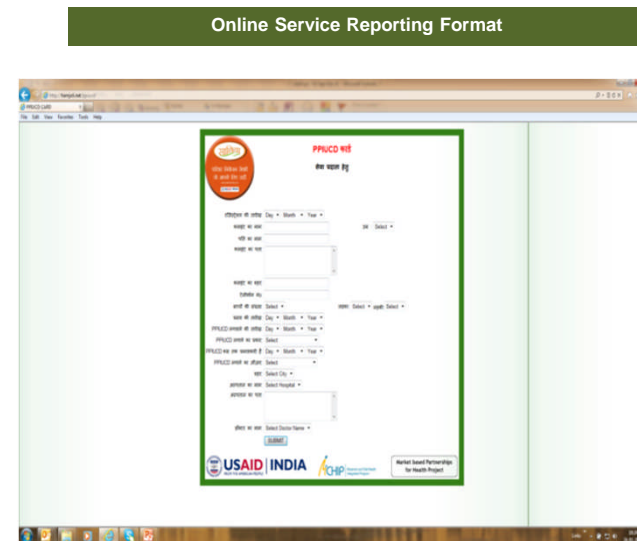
Online Service Reporting Format

File Edit View Favorites Tools Help

PPIUCD कार्ड

सेवा प्रदाता हेतु

Day Month Year

Select

Select

Day Month Year

Day Month Year

Select

Day Month Year

Select

Select City

Select Hospital

Select Doctor Name

SUBMIT

USAID | INDIA

CHIP

Market based Partnerships for Health Project